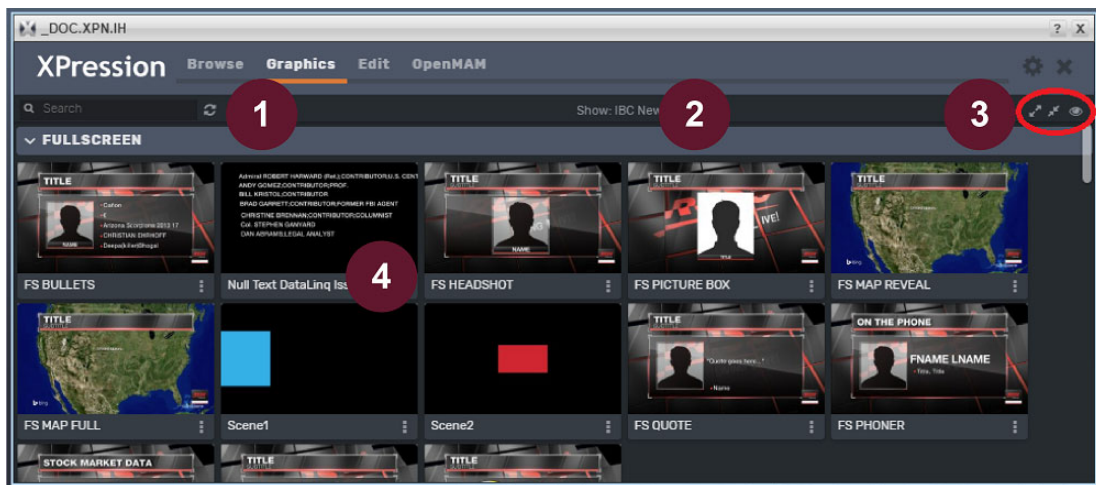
_DOC.XPN.IH

? X

XPression Browse Graphics Edit OpenMAM

Search

1

Show: IBC New

2

3

FULLSCREEN

TITLE

- Cation
- 4
- Arizona Scorpions 2013 17
- CHRISTIAN ENRHOFF
- DeepakAmitBhogal

NAME

Admiral ROBERT HARWARD (Ret.);CONTRIBUTOR;U.S. CENT
ANDY GOMEZ;CONTRIBUTOR;PROF.
BILL KRISTOL;CONTRIBUTOR
BRAD GARRETT;CONTRIBUTOR;FORMER FBI AGENT
CHRISTINE BRENNAN;CONTRIBUTOR;COLUMNIST
Col. STEPHEN GANYARD
DAN ABRAMS;LEGAL ANALYST

TITLE

NAME

TITLE

IVE!

TITLE

FS BULLETS

Null Text DataLinq Iss

4

FS HEADSHOT

FS PICTURE BOX

FS MAP REVEAL

TITLE

Scene1

Scene2

TITLE

"Quote goes here..."

- Name

ON THE PHONE

FNAME LNAME

- Title, Title

FS MAP FULL

FS QUOTE

FS PHONER

STOCK MARKET DATA

TITLE

TITLE